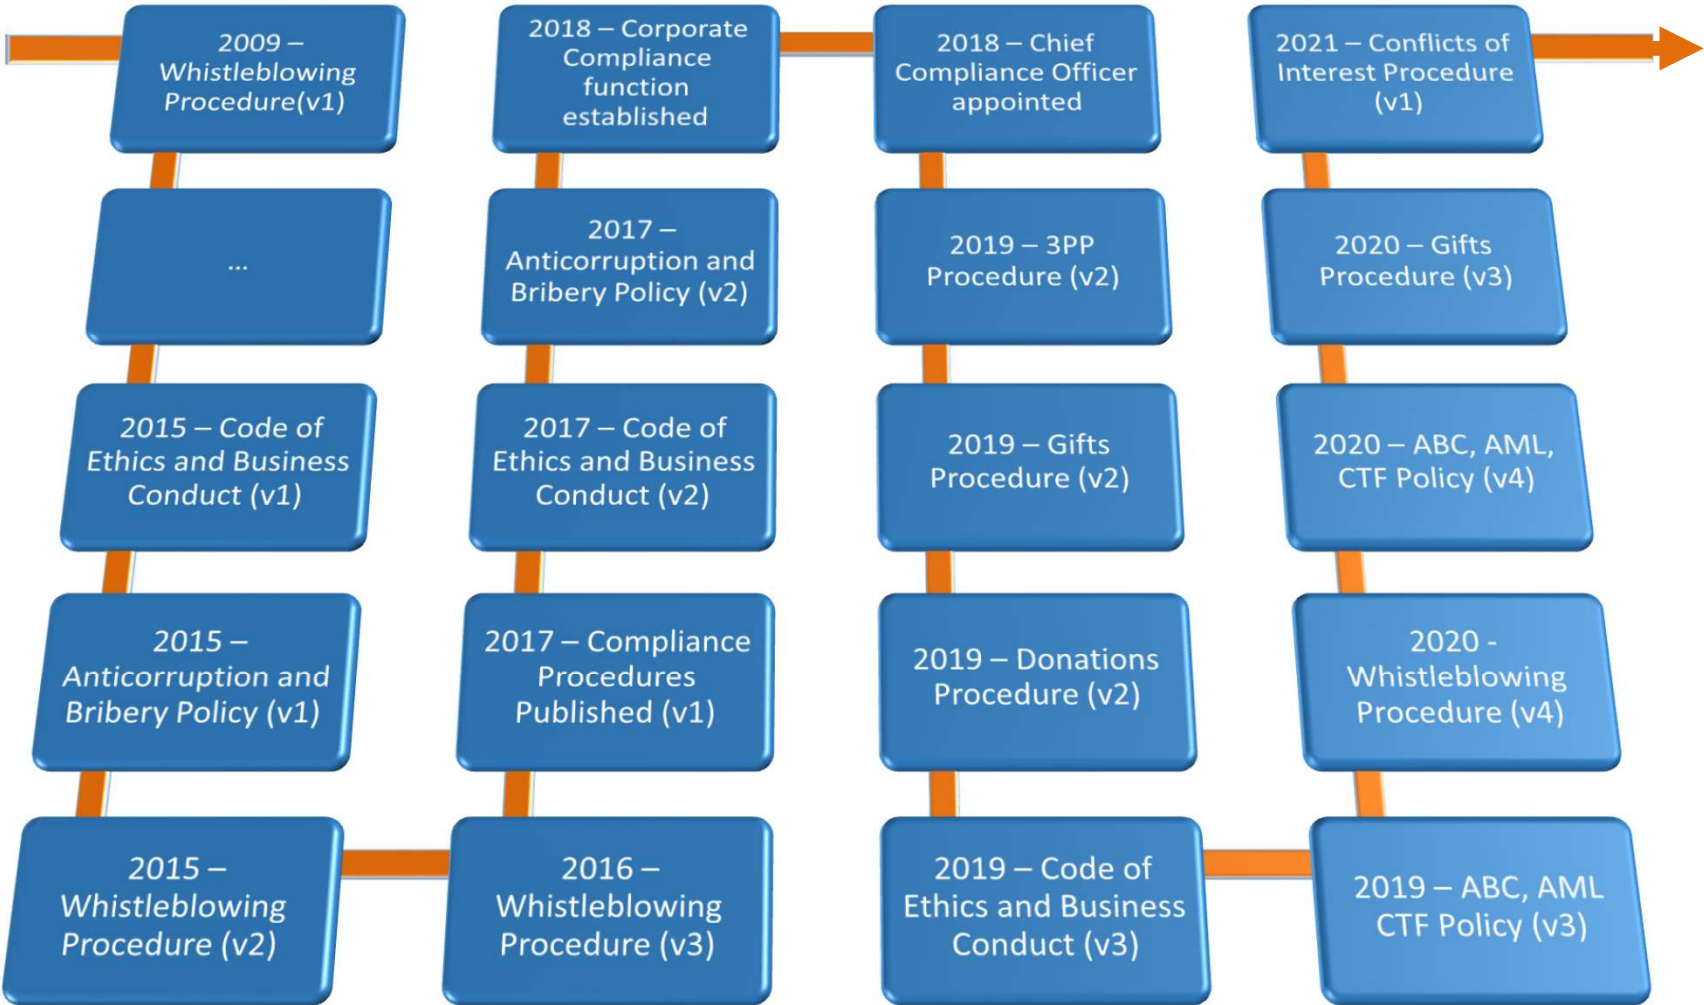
2009 – Whistleblowing Procedure(v1)

...

2015 – Code of Ethics and Business Conduct (v1)

2015 – Anticorruption and Bribery Policy (v1)

2015 – Whistleblowing Procedure (v2)

2016 – Whistleblowing Procedure (v3)

2017 – Compliance Procedures Published (v1)

2017 – Code of Ethics and Business Conduct (v2)

2017 – Anticorruption and Bribery Policy (v2)

2018 – Corporate Compliance function established

2018 – Chief Compliance Officer appointed

2019 – 3PP Procedure (v2)

2019 – Gifts Procedure (v2)

2019 – Donations Procedure (v2)

2019 – Code of Ethics and Business Conduct (v3)

2019 – ABC, AML CTF Policy (v3)

2020 - Whistleblowing Procedure (v4)

2020 – ABC, AML, CTF Policy (v4)

2020 – Gifts Procedure (v3)

2021 – Conflicts of Interest Procedure (v1)